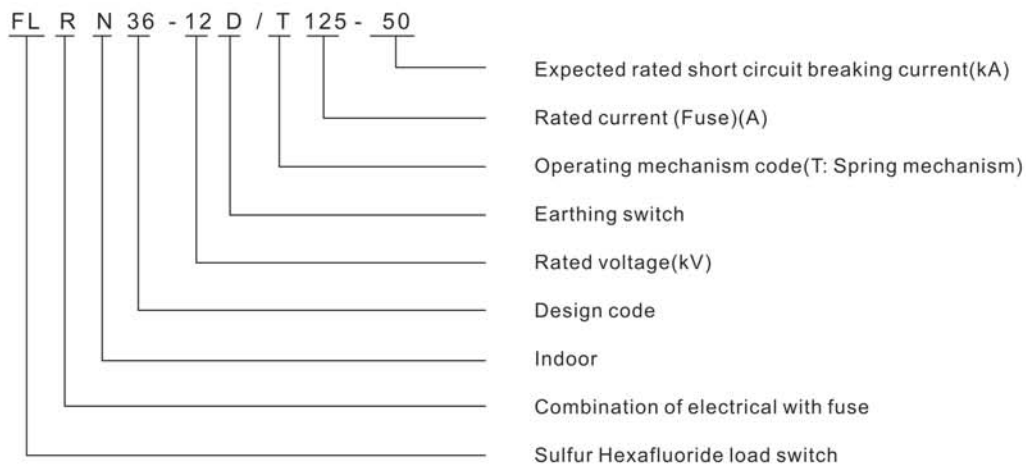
FL R N 36 - 12 D / T 125 - 50

Expected rated short circuit breaking current(kA)

Rated current (Fuse)(A)

Operating mechanism code(T: Spring mechanism)

Earthing switch

Rated voltage(kV)

Design code

Indoor

Combination of electrical with fuse

Sulfur Hexafluoride load switch